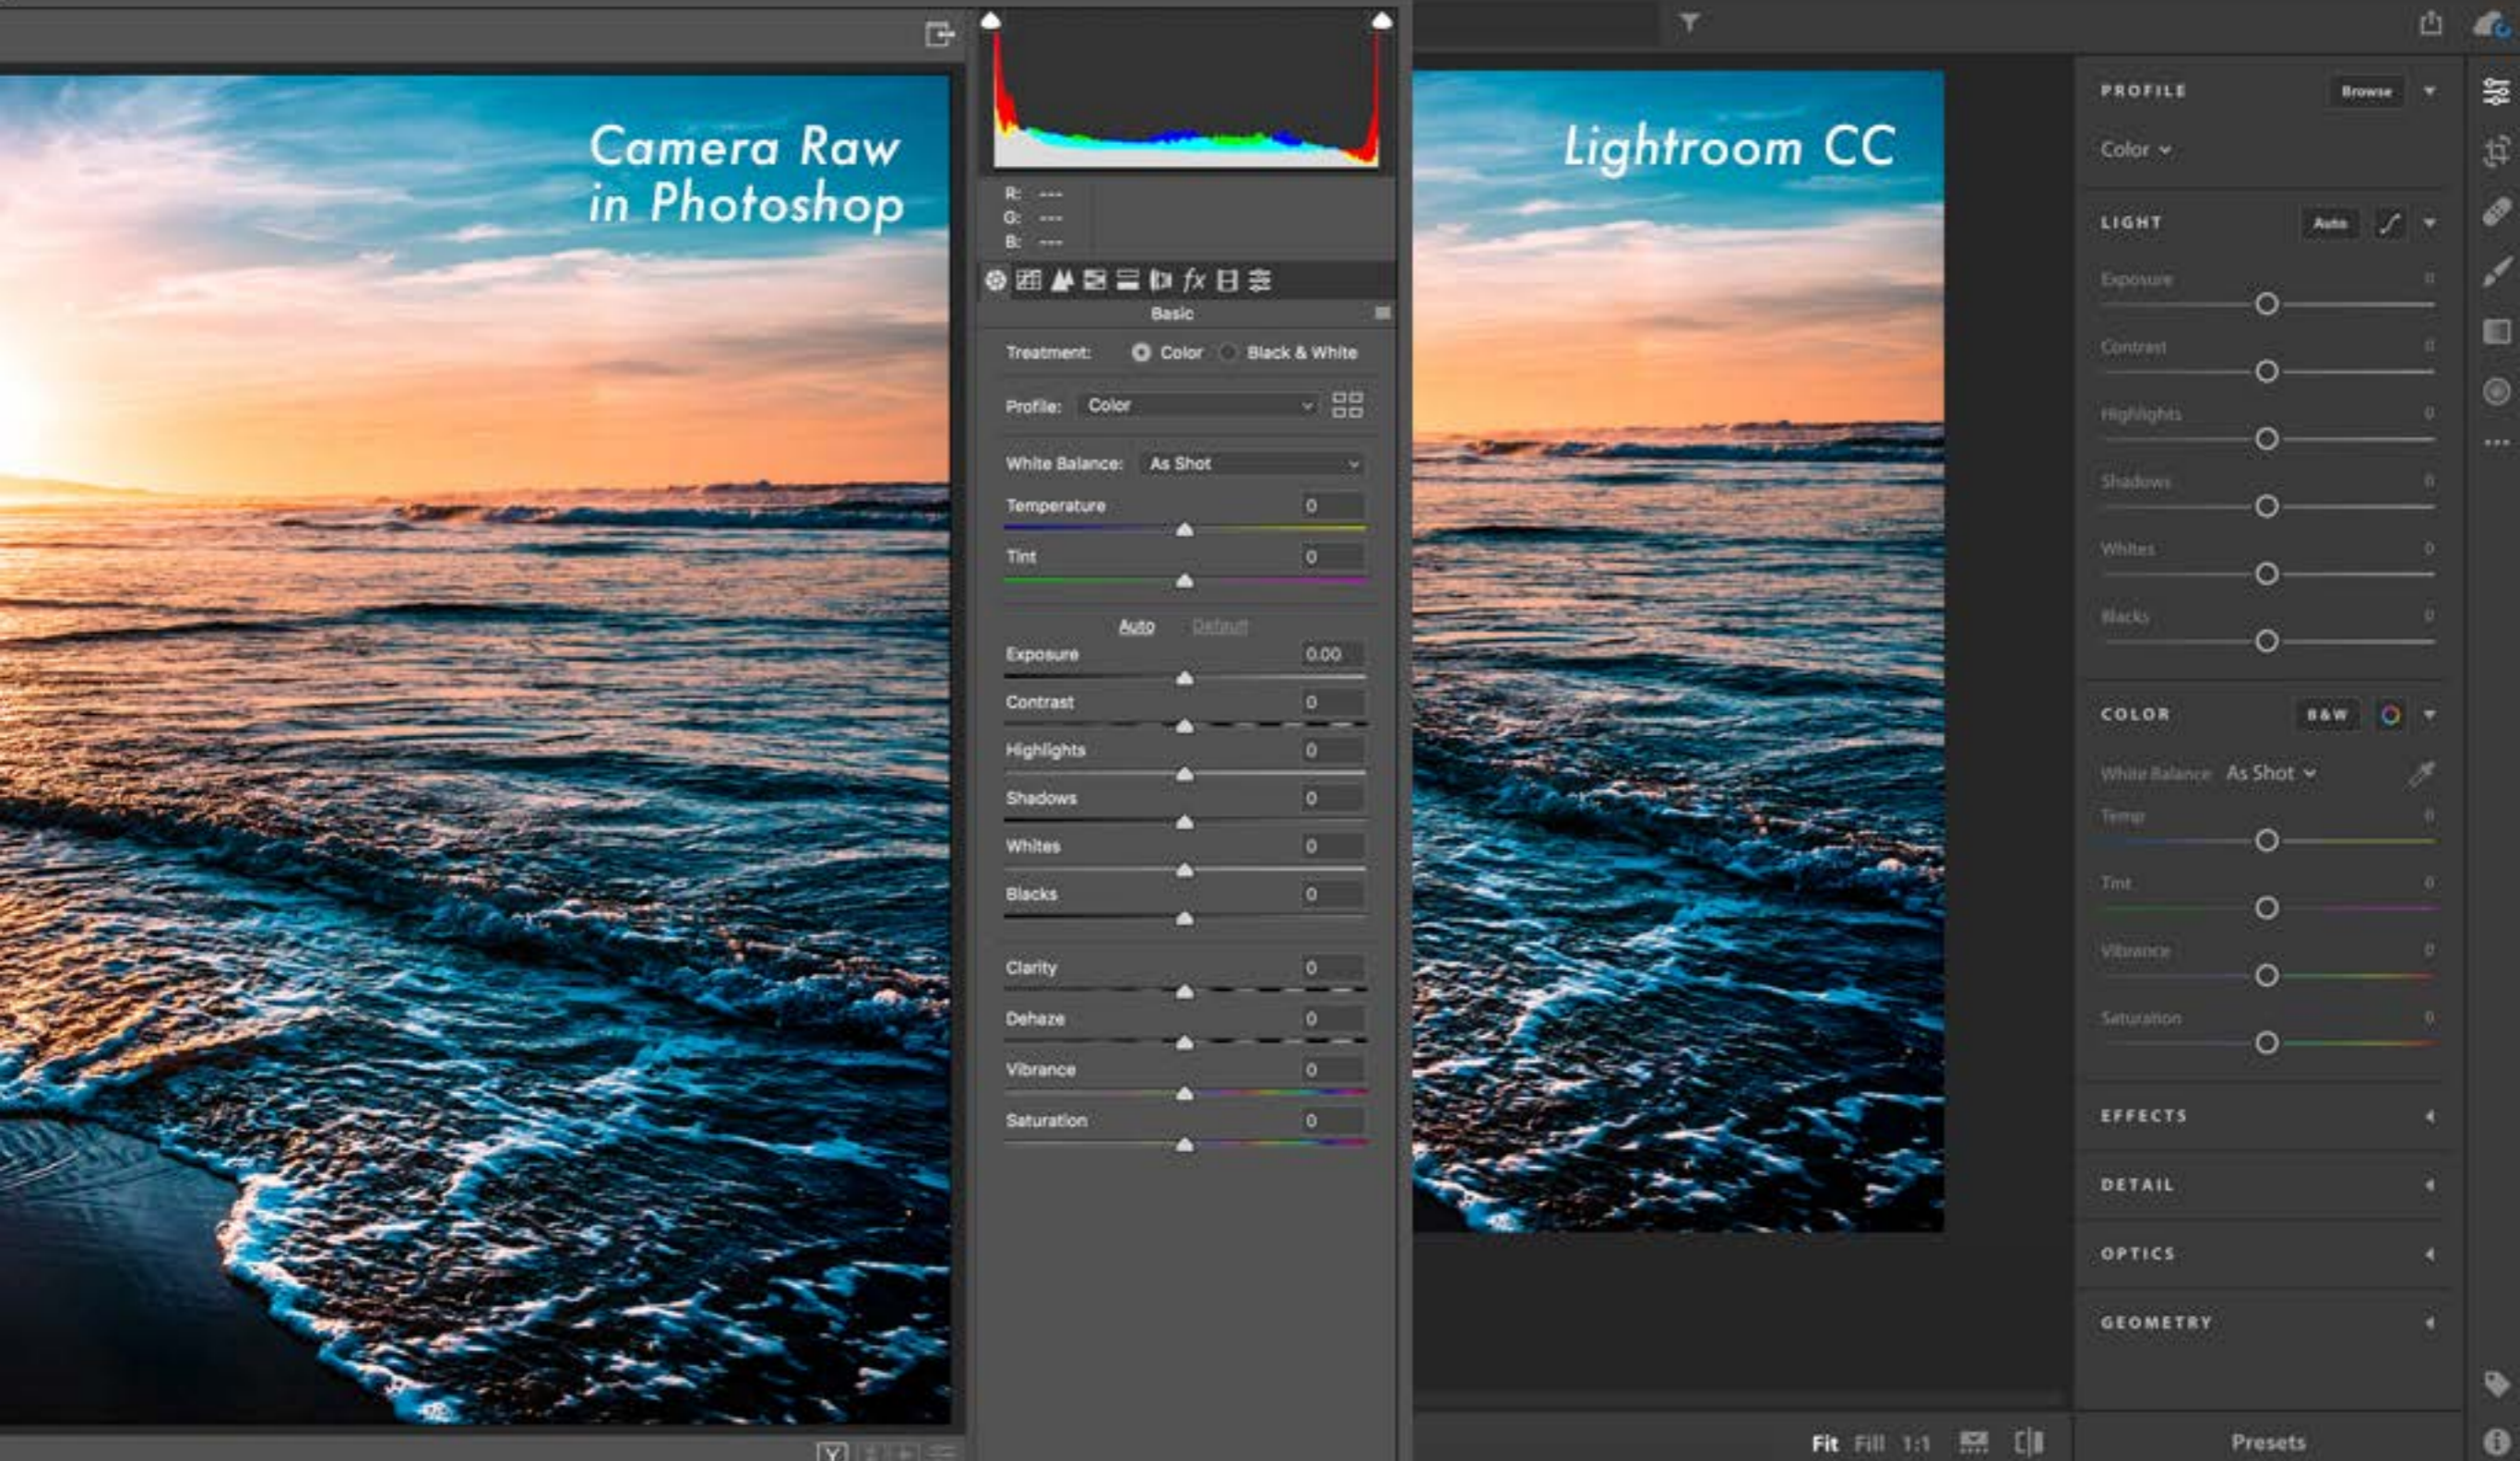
Camera Raw in Photoshop

R: ---
G: ---
B: ---

Basic

Treatment: Color Black & White

Profile: Color

White Balance: As Shot

Temperature 0

Tint 0

Auto Default

Exposure 0.00

Contrast 0

Highlights 0

Shadows 0

Whites 0

Blacks 0

Clarity 0

Dehaze 0

Vibrance 0

Saturation 0

Lightroom CC

PROFILE Browse

Color

LIGHT Auto

Exposure 0

Contrast 0

Highlights 0

Shadows 0

Whites 0

Blacks 0

COLOR B&W

White Balance As Shot

Temp 0

Tint 0

Vibrance 0

Saturation 0

EFFECTS

DETAIL

OPTICS

GEOMETRY

Fit Fill 1:1

Presets